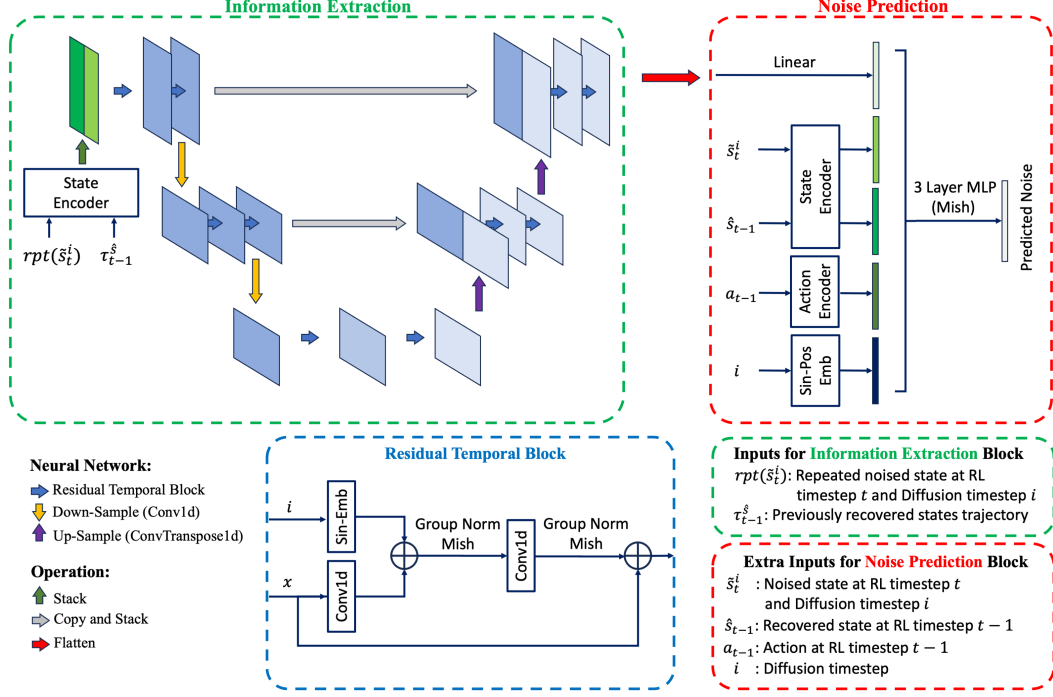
Information Extraction

State Encoder

$rpt(\tilde{s}_t^i)$ $\tau_{t-1}^{\hat{s}}$

Noise Prediction

Linear

$\tilde{s}_t^i$

$\hat{s}_{t-1}$

$a_{t-1}$

$i$

State Encoder

Action Encoder

Sin-Pos Emb

3 Layer MLP (Mish)

Predicted Noise

Neural Network:
Residual Temporal Block
Down-Sample (Conv1d)
Up-Sample (ConvTranspose1d)

Operation:
Stack
Copy and Stack
Flatten

Residual Temporal Block

$i$

$x$

Sin-Emb

Conv1d

Group Norm Mish

Conv1d

Group Norm Mish

Inputs for Information Extraction Block
$rpt(\tilde{s}_t^i)$: Repeated noised state at RL timestep $t$ and Diffusion timestep $i$
$\tau_{t-1}^{\hat{s}}$: Previously recovered states trajectory

Extra Inputs for Noise Prediction Block
$\tilde{s}_t^i$ : Noised state at RL timestep $t$ and Diffusion timestep $i$
$\hat{s}_{t-1}$: Recovered state at RL timestep $t-1$
$a_{t-1}$: Action at RL timestep $t-1$
$i$ : Diffusion timestep